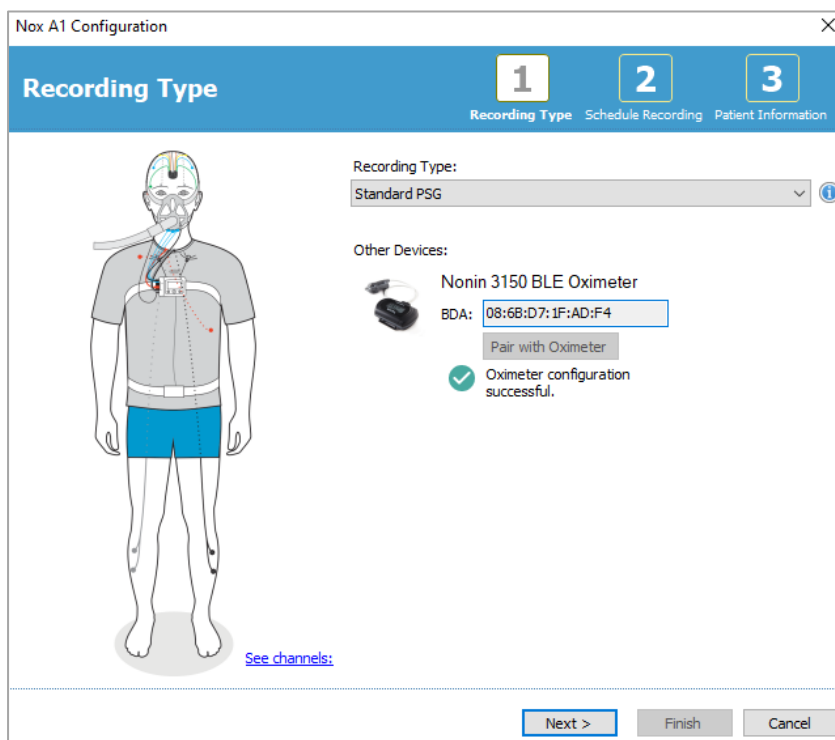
Nox A1 Configuration

Recording Type

1 Recording Type
2 Schedule Recording
3 Patient Information

Recording Type:
Standard PSG

Other Devices:

Nonin 3150 BLE Oximeter
BDA: 08:6B:D7:1F:AD:F4
Pair with Oximeter
Oximeter configuration successful.

See channels:

Next >
Finish
Cancel